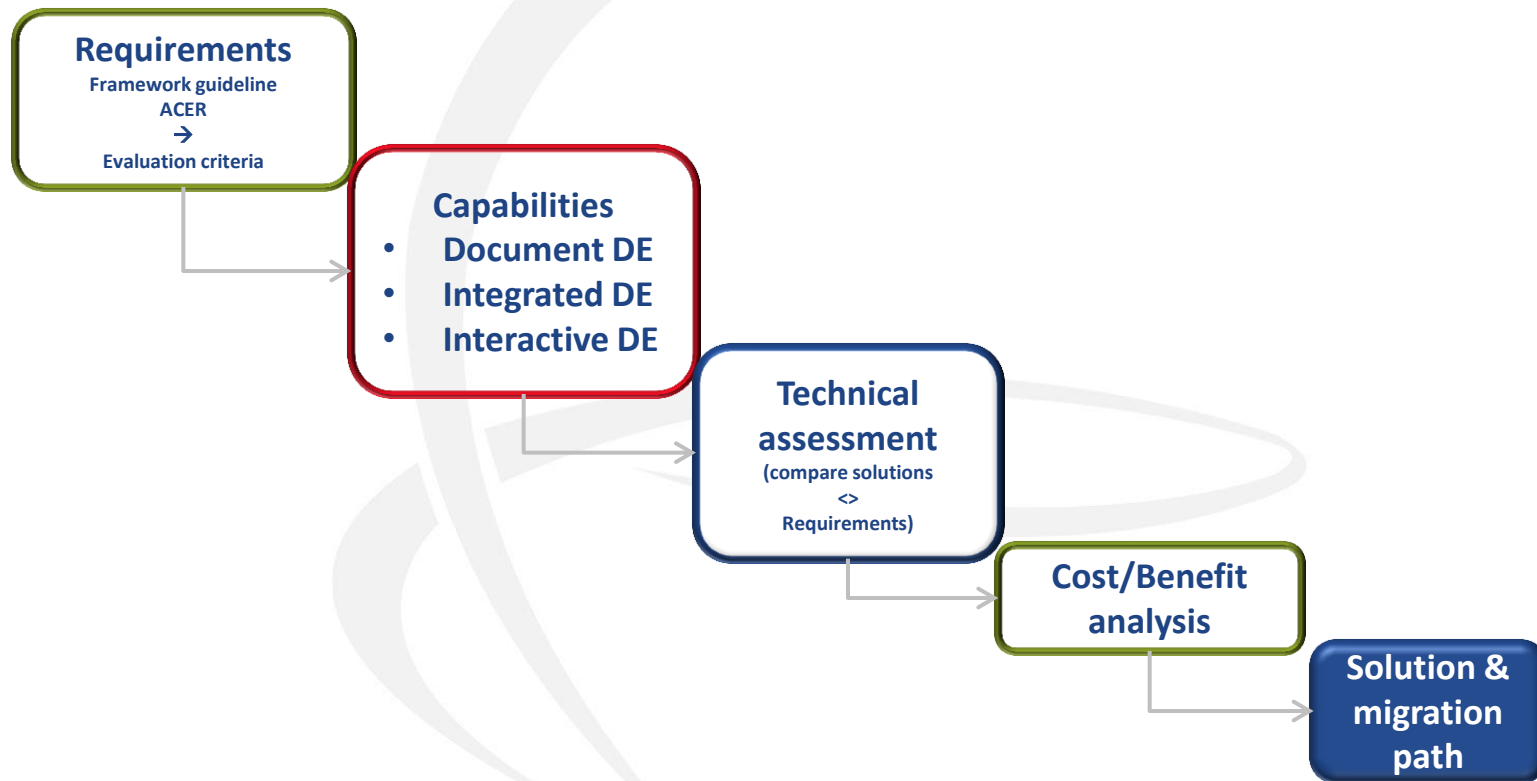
Requirements
Framework guideline
ACER
→
Evaluation criteria

Capabilities
• Document DE
• Integrated DE
• Interactive DE

Technical assessment
(compare solutions
<>
Requirements)

Cost/Benefit analysis

Solution & migration path